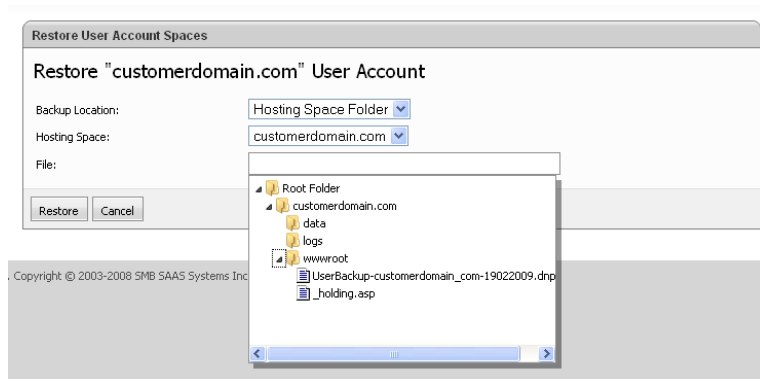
Restore User Account Spaces

Restore "customerdomain.com" User Account

Backup Location: Hosting Space Folder

Hosting Space: customerdomain.com

File:

Root Folder
customerdomain.com
data
logs
wwwroot
UserBackup-customerdomain_com-19022009.dnp
_holding.asp

Restore Cancel

. Copyright © 2003-2008 SMB SAAS Systems Inc